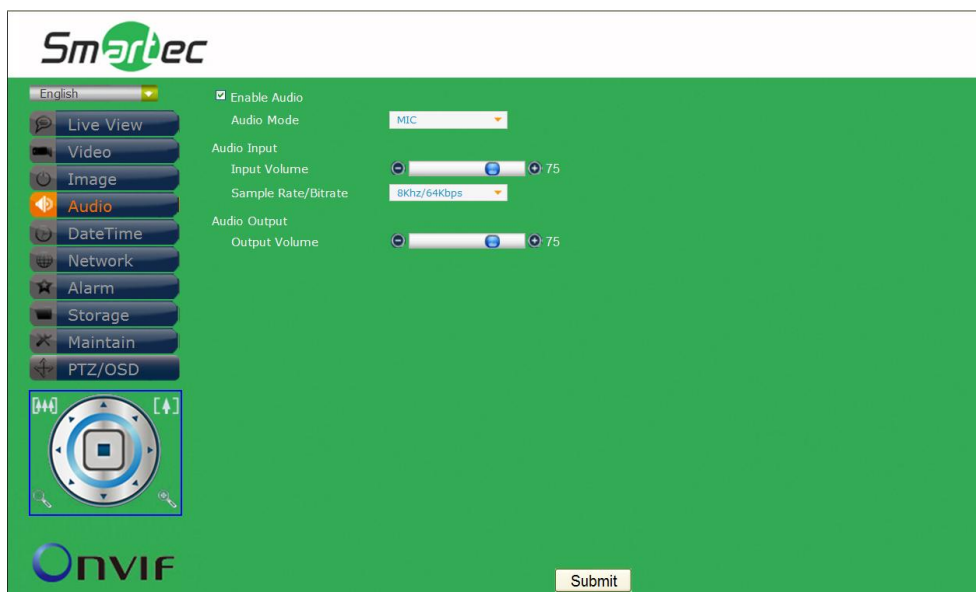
Smartec

English

Live View
Video
Image
Audio
DateTime
Network
Alarm
Storage
Maintain
PTZ/OSD

ONVIF

Enable Audio
Audio Mode MIC
Audio Input
Input Volume 75
Sample Rate/Bitrate 8Khz/64Kbps
Audio Output
Output Volume 75

Submit